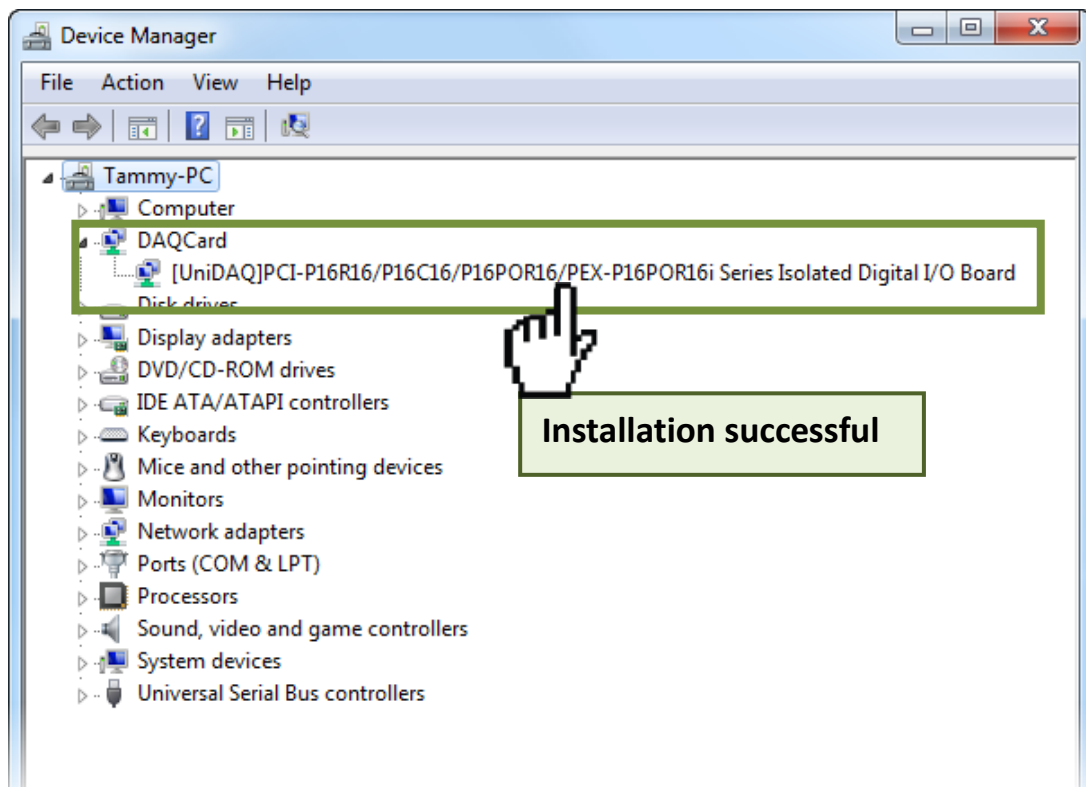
Device Manager

File Action View Help

Tammy-PC
Computer
DAQCard
[UniDAQ]PCI-P16R16/P16C16/P16POR16/PEX-P16POR16i Series Isolated Digital I/O Board
Disk drives
Display adapters
DVD/CD-ROM drives
IDE ATA/ATAPI controllers
Keyboards
Mice and other pointing devices
Monitors
Network adapters
Ports (COM & LPT)
Processors
Sound, video and game controllers
System devices
Universal Serial Bus controllers

Installation successful